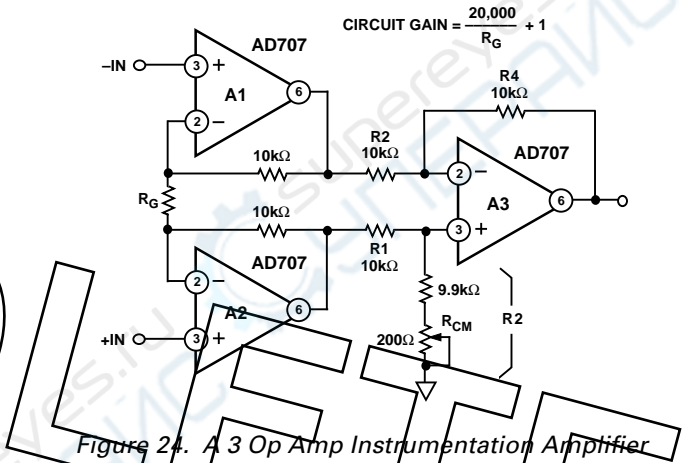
CIRCUIT GAIN = $\frac{20,000}{R_G}$ + 1

AD707

–IN

3 +

A1

6

2 –

R4
10kΩ

R2
10kΩ

10kΩ

AD707

2 –

A3

6

$R_G$

10kΩ

3 +

R1
10kΩ

AD707

2 –

A2

6

9.9kΩ

+IN

3 +

$R_{CM}$

R2

200Ω

Figure 24. A 3 Op Amp Instrumentation Amplifier